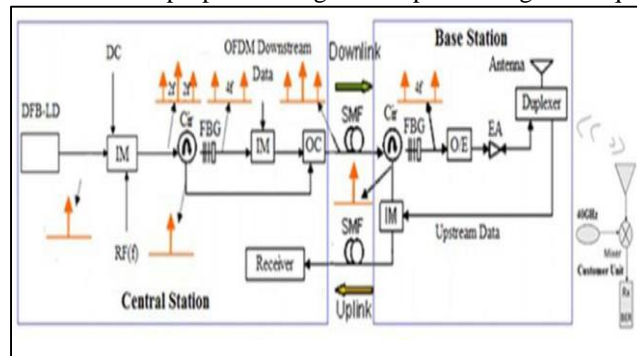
DC
OFDM Downstream Data
Downlink
Base Station
Antenna
DFB-LD
IM
Cir
FBG
IM
OC
SMF
Cir
FBG
O/E
EA
Duplexer
2f
2f
4f
4f
RF(f)
SMF
IM
Upstream Data
40GHz
Mixer
Customer Unit
Rx
BER
Receiver
Central Station
Uplink